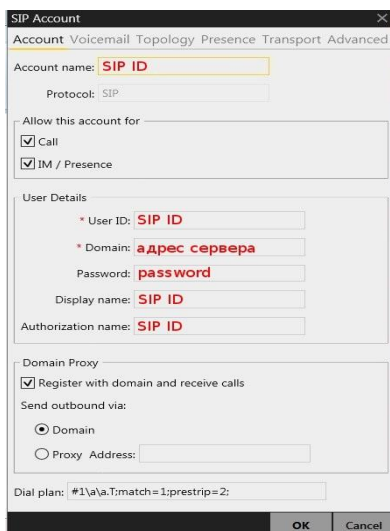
SIP Account

Account Voicemail Topology Presence Transport Advanced

Account name: SIP ID

Protocol: SIP

Allow this account for

Call

IM / Presence

User Details

* User ID: SIP ID

* Domain: адрес сервера

Password: password

Display name: SIP ID

Authorization name: SIP ID

Domain Proxy

Register with domain and receive calls

Send outbound via:

Domain

Proxy Address:

Dial plan: #1\a\a.T;match=1;prestrip=2;

OK Cancel